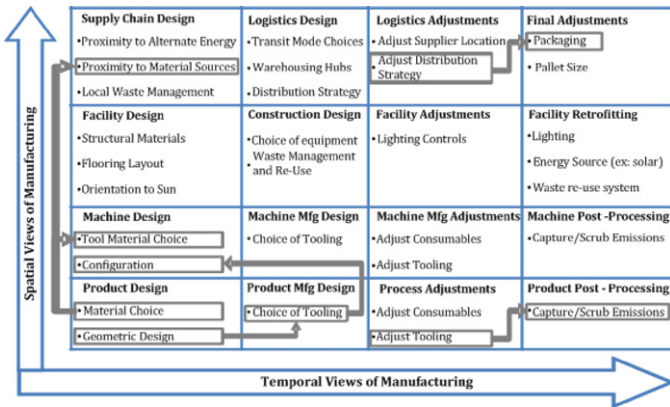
| Supply Chain Design | Logistics Design | Logistics Adjustments | Final Adjustments |
|---|---|---|---|
| •Proximity to Alternate Energy<br>•Proximity to Material Sources<br>•Local Waste Management | •Transit Mode Choices<br>•Warehousing Hubs<br>•Distribution Strategy | •Adjust Supplier Location<br>•Adjust Distribution Strategy | •Packaging<br>•Pallet Size |
| **Facility Design**<br>•Structural Materials<br>•Flooring Layout<br>•Orientation to Sun | **Construction Design**<br>•Choice of equipment<br>•Waste Management and Re-Use | **Facility Adjustments**<br>•Lighting Controls | **Facility Retrofitting**<br>•Lighting<br>•Energy Source (ex: solar)<br>•Waste re-use system |
| **Machine Design**<br>•Tool Material Choice<br>•Configuration | **Machine Mfg Design**<br>•Choice of Tooling | **Machine Mfg Adjustments**<br>•Adjust Consumables<br>•Adjust Tooling | **Machine Post -Processing**<br>•Capture/Scrub Emissions |
| **Product Design**<br>•Material Choice<br>•Geometric Design | **Product Mfg Design**<br>•Choice of Tooling | **Process Adjustments**<br>•Adjust Consumables<br>•Adjust Tooling | **Product Post - Processing**<br>•Capture/Scrub Emissions |

Spatial Views of Manufacturing

Temporal Views of Manufacturing